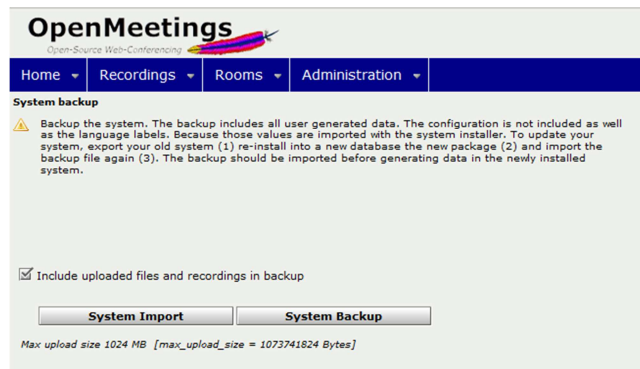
OpenMeetings
Open-Source Web-Conferencing

Home ▾ Recordings ▾ Rooms ▾ Administration ▾

System backup

Backup the system. The backup includes all user generated data. The configuration is not included as well as the language labels. Because those values are imported with the system installer. To update your system, export your old system (1) re-install into a new database the new package (2) and import the backup file again (3). The backup should be imported before generating data in the newly installed system.

Include uploaded files and recordings in backup

System Import
System Backup

Max upload size 1024 MB [max_upload_size = 1073741824 Bytes]